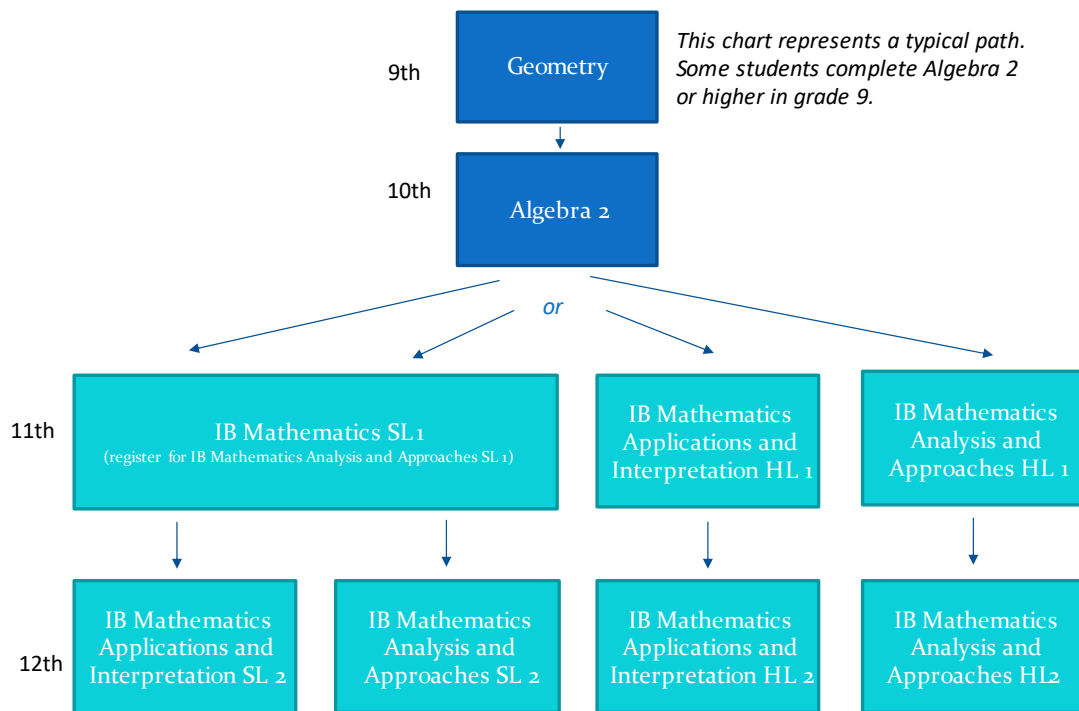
9th

Geometry

This chart represents a typical path. Some students complete Algebra 2 or higher in grade 9.

10th

Algebra 2

or

11th

IB Mathematics SL 1
(register for IB Mathematics Analysis and Approaches SL 1)

IB Mathematics Applications and Interpretation HL 1

IB Mathematics Analysis and Approaches HL 1

12th

IB Mathematics Applications and Interpretation SL 2

IB Mathematics Analysis and Approaches SL 2

IB Mathematics Applications and Interpretation HL 2

IB Mathematics Analysis and Approaches HL2